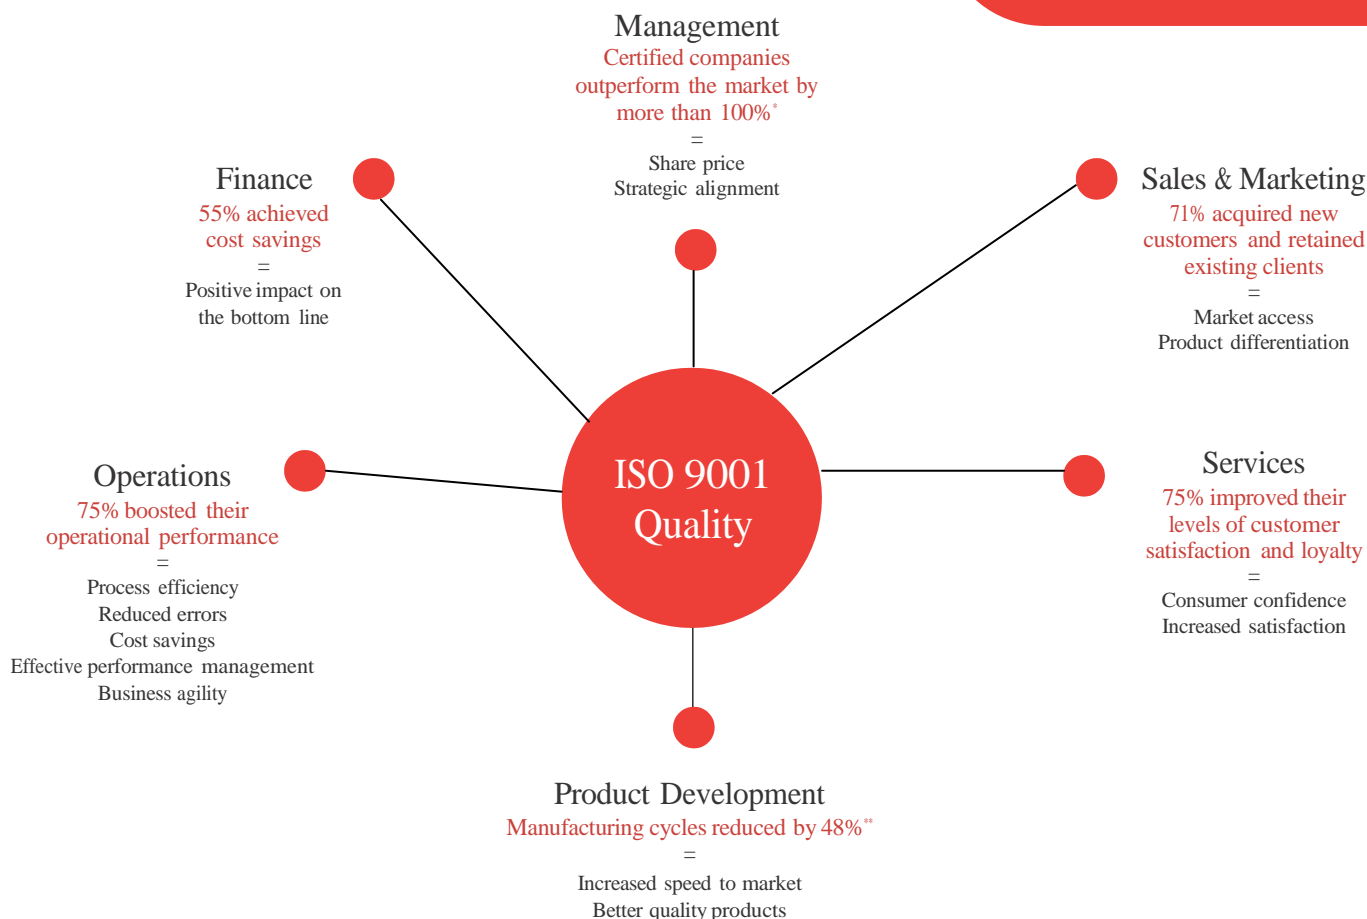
Management
Certified companies outperform the market by more than 100%*
=
Share price
Strategic alignment

Finance
55% achieved cost savings
=
Positive impact on the bottom line

Sales & Marketing
71% acquired new customers and retained existing clients
=
Market access
Product differentiation

ISO 9001 Quality

Operations
75% boosted their operational performance
=
Process efficiency
Reduced errors
Cost savings
Effective performance management
Business agility

Services
75% improved their levels of customer satisfaction and loyalty
=
Consumer confidence
Increased satisfaction

Product Development
Manufacturing cycles reduced by 48%**
=
Increased speed to market
Better quality products